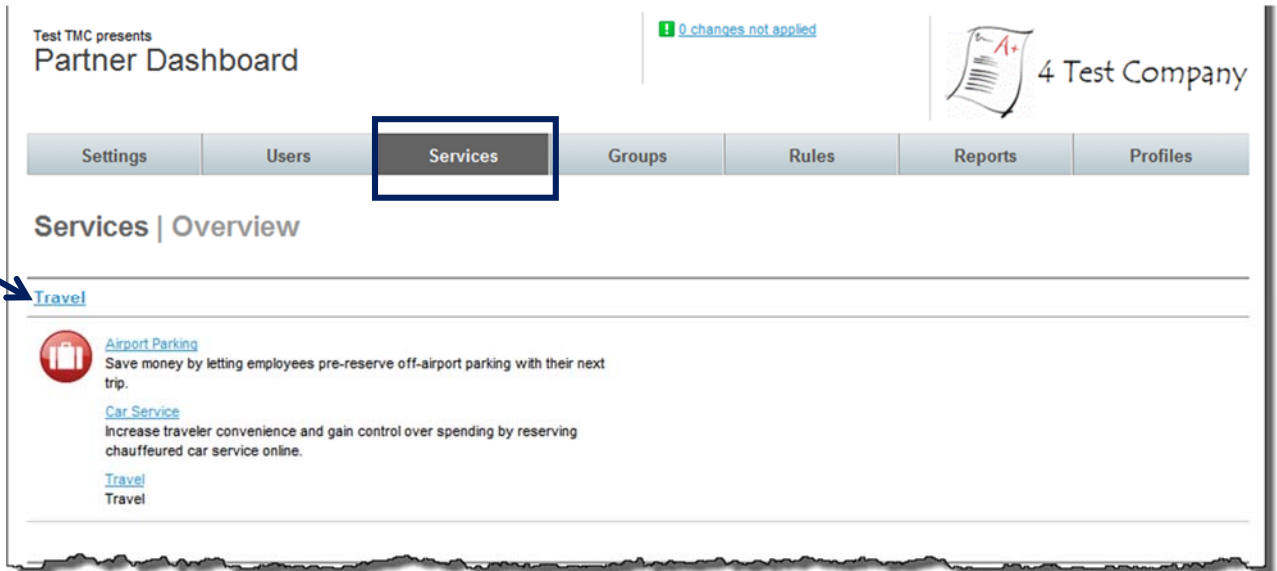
Test TMC presents
Partner Dashboard

! 0 changes not applied

A+
4 Test Company

Settings | Users | Services | Groups | Rules | Reports | Profiles

Services | Overview

Travel

Airport Parking
Save money by letting employees pre-reserve off-airport parking with their next trip.

Car Service
Increase traveler convenience and gain control over spending by reserving chauffeured car service online.

Travel
Travel